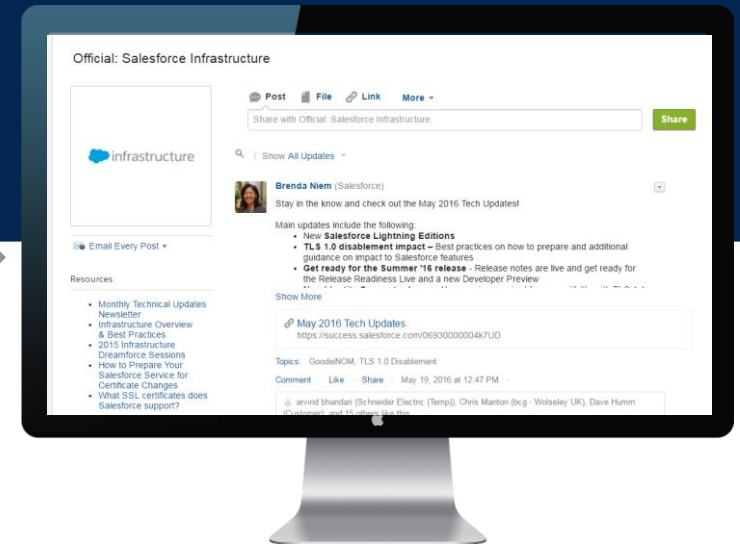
Official: Salesforce Infrastructure

infrastructure

Email Every Post

Resources

- Monthly Technical Updates Newsletter
- Infrastructure Overview & Best Practices
- 2015 Infrastructure Dreamforce Sessions
- How to Prepare Your Salesforce Service for Certificate Changes
- What SSL certificates does Salesforce support?

Post File Link More

Share with Official: Salesforce Infrastructure

Share

Show All Updates

Brenda Niem (Salesforce)

Stay in the know and check out the May 2016 Tech Updates!

Main updates include the following:

- New **Salesforce Lightning Editions**
- **TLS 1.0 disablement impact –** Best practices on how to prepare and additional guidance on impact to Salesforce features
- **Get ready for the Summer '16 release** - Release notes are live and get ready for the Release Readiness Live and a new Developer Preview

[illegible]

Show More

May 2016 Tech Updates
https://success.salesforce.com/06930000004k7UD

Topics: GoodieNOM, TLS 1.0 Disablement

Comment · Like · Share · May 19, 2016 at 12:47 PM

arvind bhandari (Schneider Electric (Temp)), Chris Manton (bcg - Wolseley UK), Dave Humm (Customer), and 15 others like this.